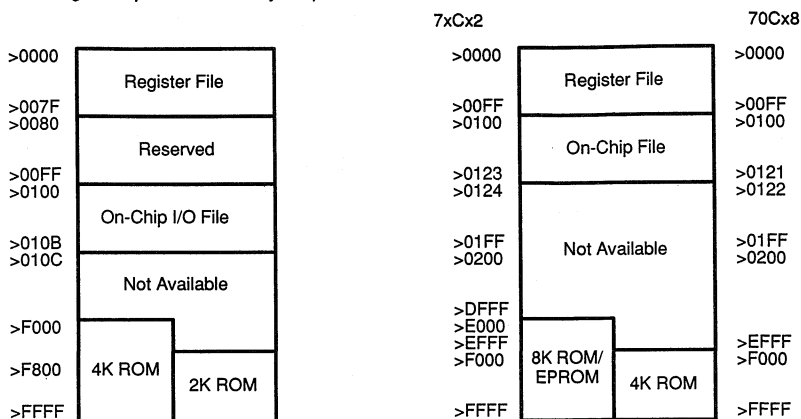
7xCx2

70Cx8

>0000
>007F
>0080
>00FF
>0100
>010B
>010C
>F000
>F800
>FFFF

Register File

Reserved

On-Chip I/O File

Not Available

4K ROM

2K ROM

>0000
>00FF
>0100
>0123
>0124
>01FF
>0200
>DFFF
>E000
>EFFF
>F000
>FFFF

Register File

On-Chip File

Not Available

8K ROM/ EPROM

4K ROM

>0000
>00FF
>0100
>0121
>0122
>01FF
>0200
>EFFF
>F000
>FFFF